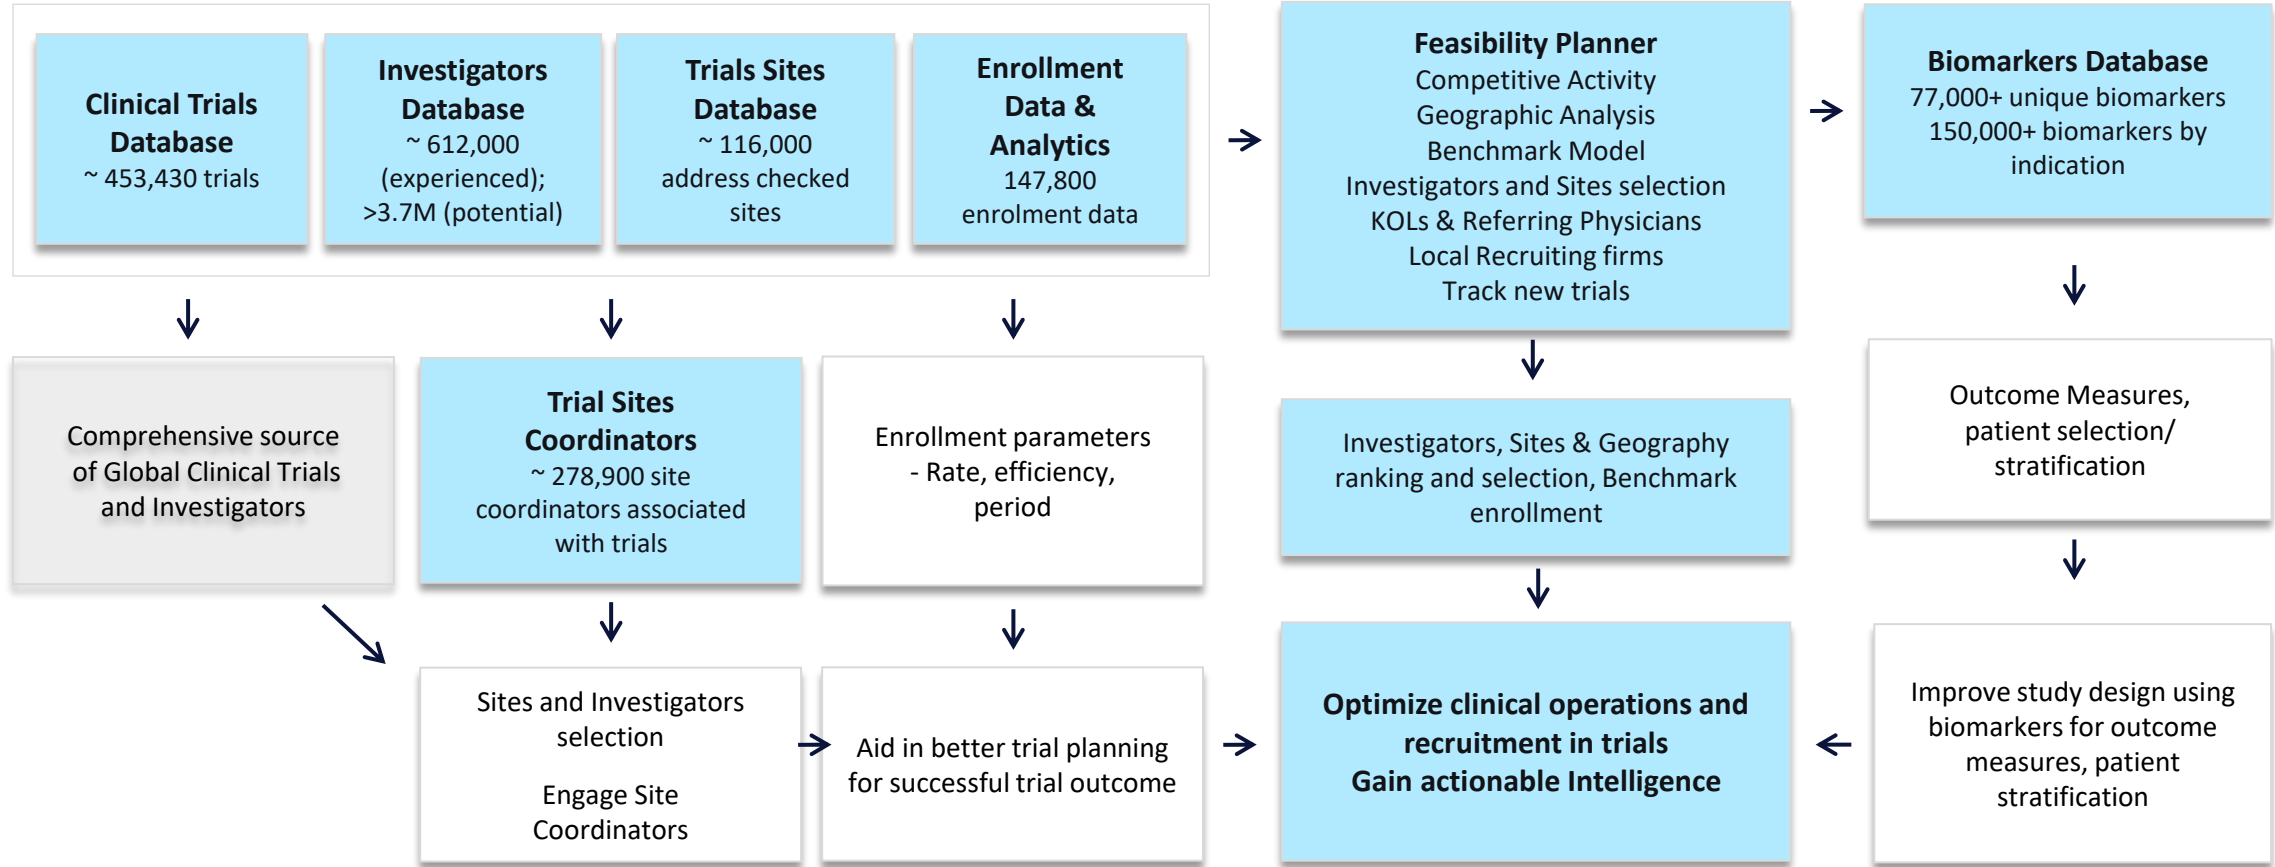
Clinical Trials Database
~ 453,430 trials

Investigators Database
~ 612,000 (experienced); >3.7M (potential)

Trials Sites Database
~ 116,000 address checked sites

Enrollment Data & Analytics
147,800 enrolment data

Feasibility Planner
Competitive Activity
Geographic Analysis
Benchmark Model
Investigators and Sites selection
KOLs & Referring Physicians
Local Recruiting firms
Track new trials

Biomarkers Database
77,000+ unique biomarkers
150,000+ biomarkers by indication

Comprehensive source of Global Clinical Trials and Investigators

Trial Sites Coordinators
~ 278,900 site coordinators associated with trials

Enrollment parameters - Rate, efficiency, period

Investigators, Sites & Geography ranking and selection, Benchmark enrollment

Outcome Measures, patient selection/ stratification

Sites and Investigators selection

Engage Site Coordinators

Aid in better trial planning for successful trial outcome

Optimize clinical operations and recruitment in trials
Gain actionable Intelligence

Improve study design using biomarkers for outcome measures, patient stratification